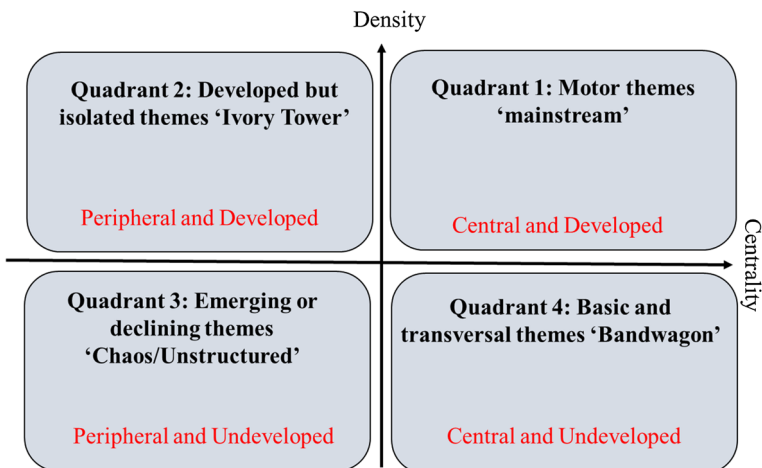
Density

Quadrant 2: Developed but isolated themes 'Ivory Tower'

Peripheral and Developed

Quadrant 1: Motor themes 'mainstream'

Central and Developed

Centrality

Quadrant 3: Emerging or declining themes 'Chaos/Unstructured'

Peripheral and Undeveloped

Quadrant 4: Basic and transversal themes 'Bandwagon'

Central and Undeveloped